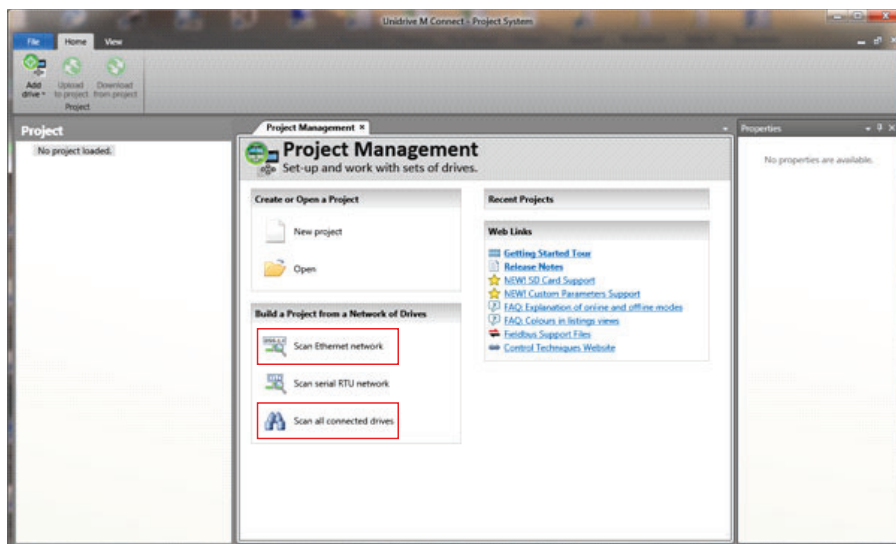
Unidrive M Connect - Project System

File Home View

Add drive Upload to project Download from project
Project

Project

No project loaded.

Project Management ×

Project Management
Set-up and work with sets of drives.

Create or Open a Project

New project

Open

Build a Project from a Network of Drives

Scan Ethernet network

Scan serial RTU network

Scan all connected drives

Recent Projects

Web Links

Getting Started Tour
Release Notes
NEW! SD Card Support
NEW! Custom Parameters Support
FAQ: Explanation of online and offline modes
FAQ: Colours in listings views
Fieldbus Support Files
Control Techniques Website

Properties

No properties are available.